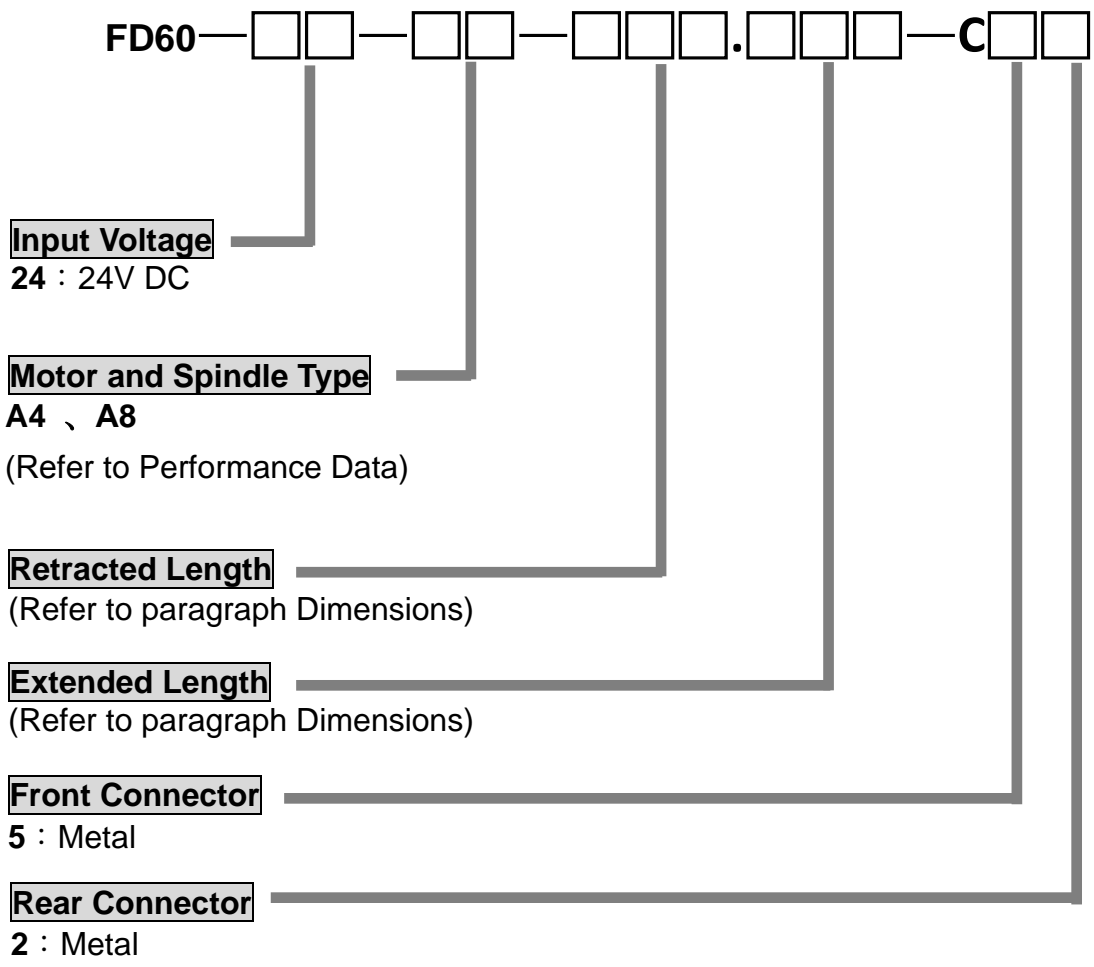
FD60—□□—□□—□□□.□□□—C□□

Input Voltage
24：24V DC

Motor and Spindle Type
A4 、A8
(Refer to Performance Data)

Retracted Length
(Refer to paragraph Dimensions)

Extended Length
(Refer to paragraph Dimensions)

Front Connector
5：Metal

Rear Connector
2：Metal